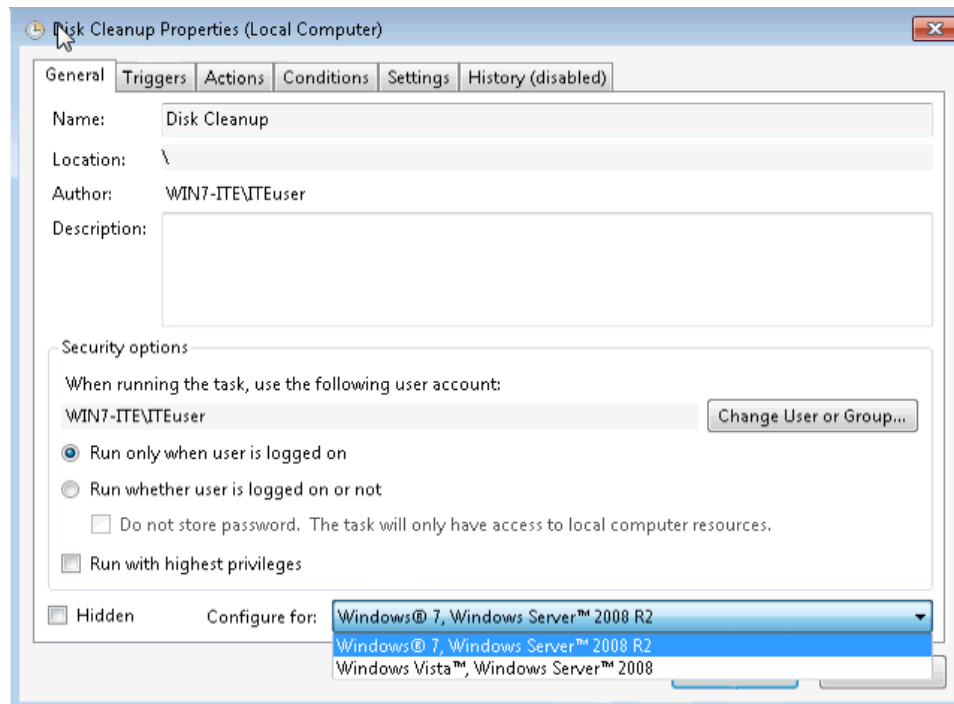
Disk Cleanup Properties (Local Computer)

General | Triggers | Actions | Conditions | Settings | History (disabled)

Name: Disk Cleanup

Location: \

Author: WIN7-ITE\ITEuser

Description:

Security options

When running the task, use the following user account:

WIN7-ITE\ITEuser

Change User or Group...

Run only when user is logged on

Run whether user is logged on or not

Do not store password. The task will only have access to local computer resources.

Run with highest privileges

Hidden

Configure for: Windows® 7, Windows Server™ 2008 R2

Windows® 7, Windows Server™ 2008 R2

Windows Vista™, Windows Server™ 2008